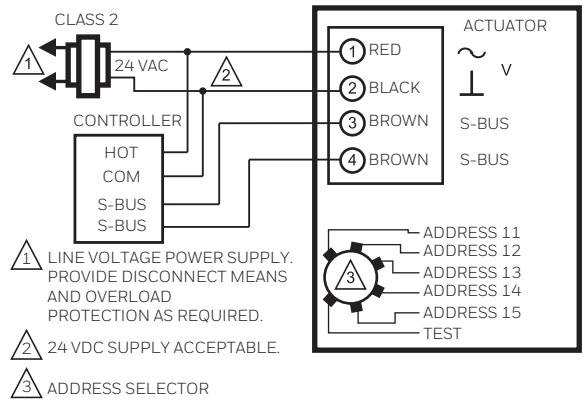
CLASS 2

1

24 VAC

2

CONTROLLER

HOT

COM

S-BUS

S-BUS

ACTUATOR

1 RED

2 BLACK

3 BROWN

4 BROWN

$\sim$ V

$\perp$

S-BUS

S-BUS

ADDRESS 11

ADDRESS 12

ADDRESS 13

ADDRESS 14

ADDRESS 15

TEST

3

1 LINE VOLTAGE POWER SUPPLY. PROVIDE DISCONNECT MEANS AND OVERLOAD PROTECTION AS REQUIRED.

2 24 VDC SUPPLY ACCEPTABLE.

3 ADDRESS SELECTOR